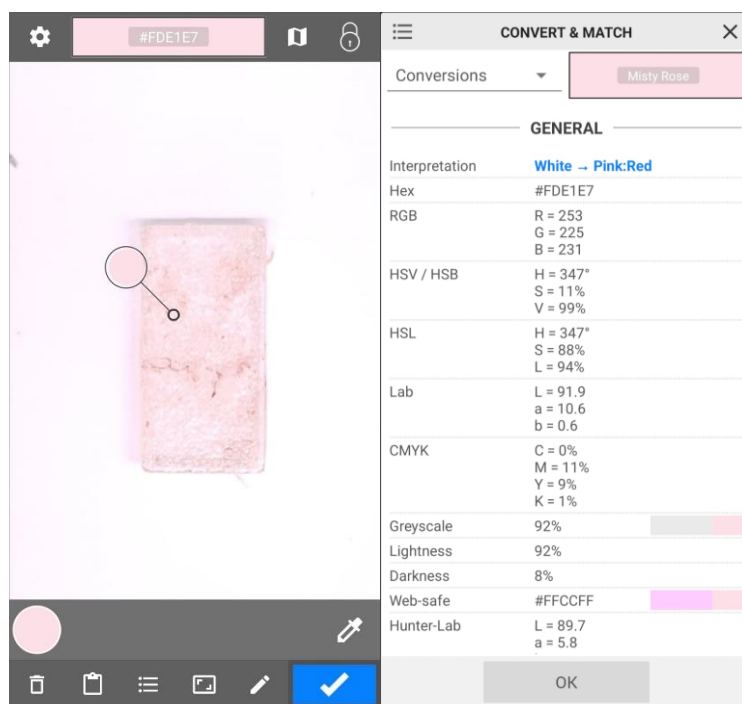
#FDE1E7

CONVERT & MATCH

Conversions

Misty Rose

GENERAL

| | |
|---|---|
| Interpretation | White → Pink:Red |
| Hex | #FDE1E7 |
| RGB | R = 253<br>G = 225<br>B = 231 |
| HSV / HSB | H = 347°<br>S = 11%<br>V = 99% |
| HSL | H = 347°<br>S = 88%<br>L = 94% |
| Lab | L = 91.9<br>a = 10.6<br>b = 0.6 |
| CMYK | C = 0%<br>M = 11%<br>Y = 9%<br>K = 1% |
| Greyscale | 92% |
| Lightness | 92% |
| Darkness | 8% |
| Web-safe | #FFCCFF |
| Hunter-Lab | L = 89.7<br>a = 5.8 |

OK